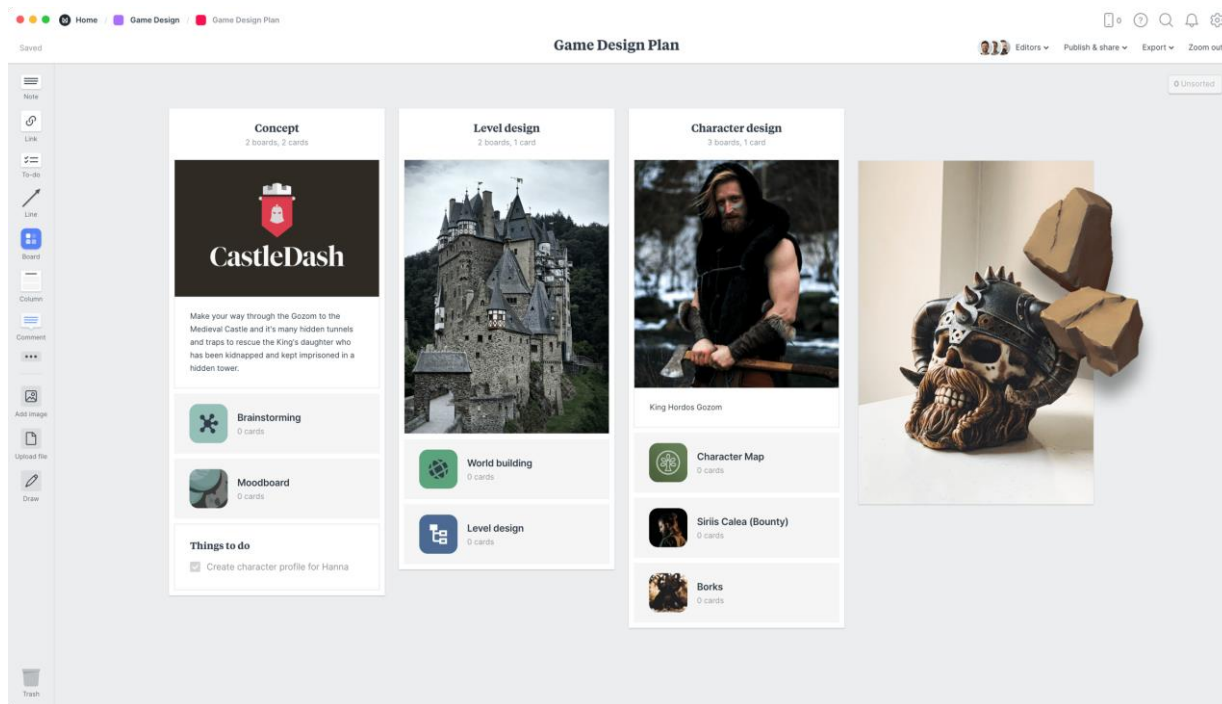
Home / Game Design / Game Design Plan

Saved

Game Design Plan

Editors ⌄ Publish & share ⌄ Export ⌄ Zoom out

0 Unsorted

Note

Link

To-do

Line

Board

Column

Comment

•••

Add image

Upload file

Draw

Trash

Concept
2 boards, 2 cards

CastleDash

Make your way through the Gozom to the Medieval Castle and it's many hidden tunnels and traps to rescue the King's daughter who has been kidnapped and kept imprisoned in a hidden tower.

Brainstorming
0 cards

Moodboard
0 cards

Things to do

Create character profile for Hanna

Level design
2 boards, 1 card

World building
0 cards

Level design
0 cards

Character design
3 boards, 1 card

King Hordos Gozom

Character Map
0 cards

Siriis Calea (Bounty)
0 cards

Borks
0 cards